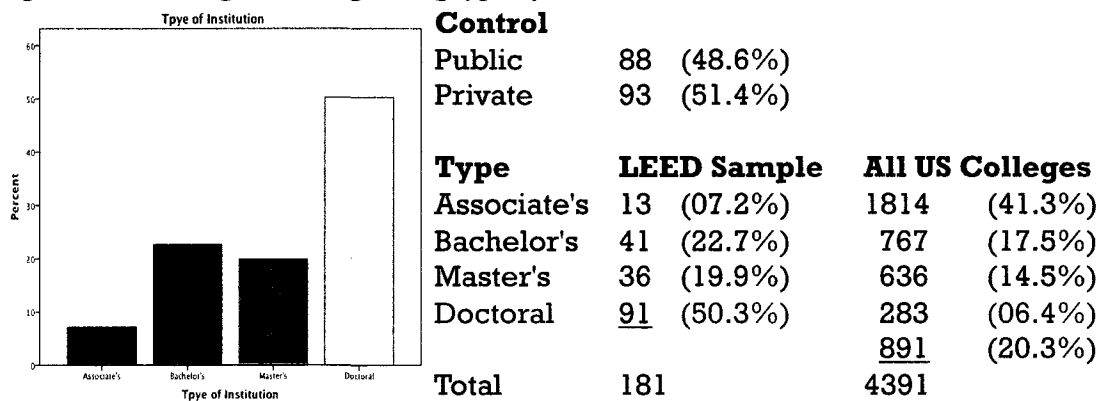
Tpye of Institution

60
50
40
30
20
10
0

Percent

Associate's Bachelor's Master's Doctoral

Tpye of Institution

**Control**

| | |
|---|---|
| Public | 88 (48.6%) |
| Private | 93 (51.4%) |

| Type | LEED Sample | | All US Colleges | |
|---|---|---|---|---|
| Associate's | 13 | (07.2%) | 1814 | (41.3%) |
| Bachelor's | 41 | (22.7%) | 767 | (17.5%) |
| Master's | 36 | (19.9%) | 636 | (14.5%) |
| Doctoral | 91 | (50.3%) | 283 | (06.4%) |
| | | | 891 | (20.3%) |
| Total | 181 | | 4391 | |